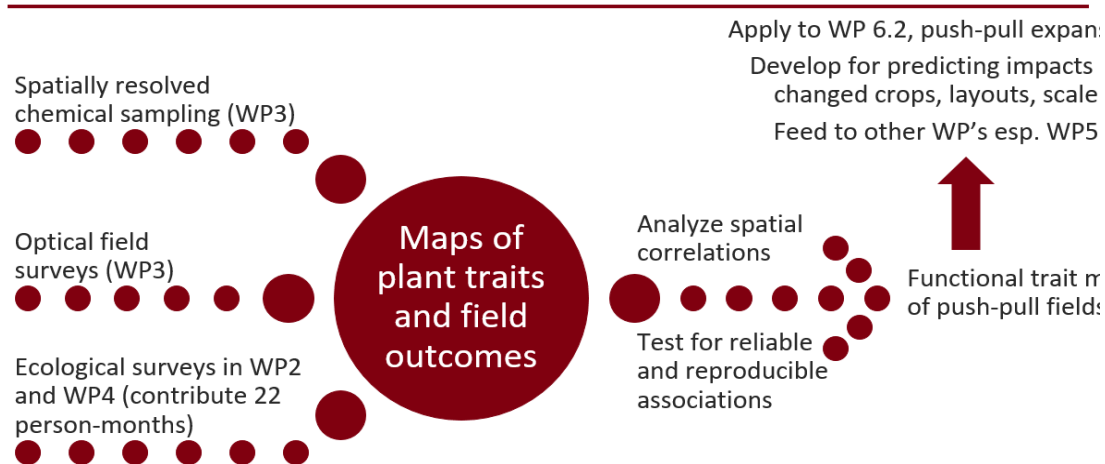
Apply to WP 6.2, push-pull expans

Develop for predicting impacts changed crops, layouts, scale

Feed to other WP's esp. WP5

Spatially resolved chemical sampling (WP3)

Optical field surveys (WP3)

Ecological surveys in WP2 and WP4 (contribute 22 person-months)

Maps of plant traits and field outcomes

Analyze spatial correlations

Test for reliable and reproducible associations

Functional trait m of push-pull fields